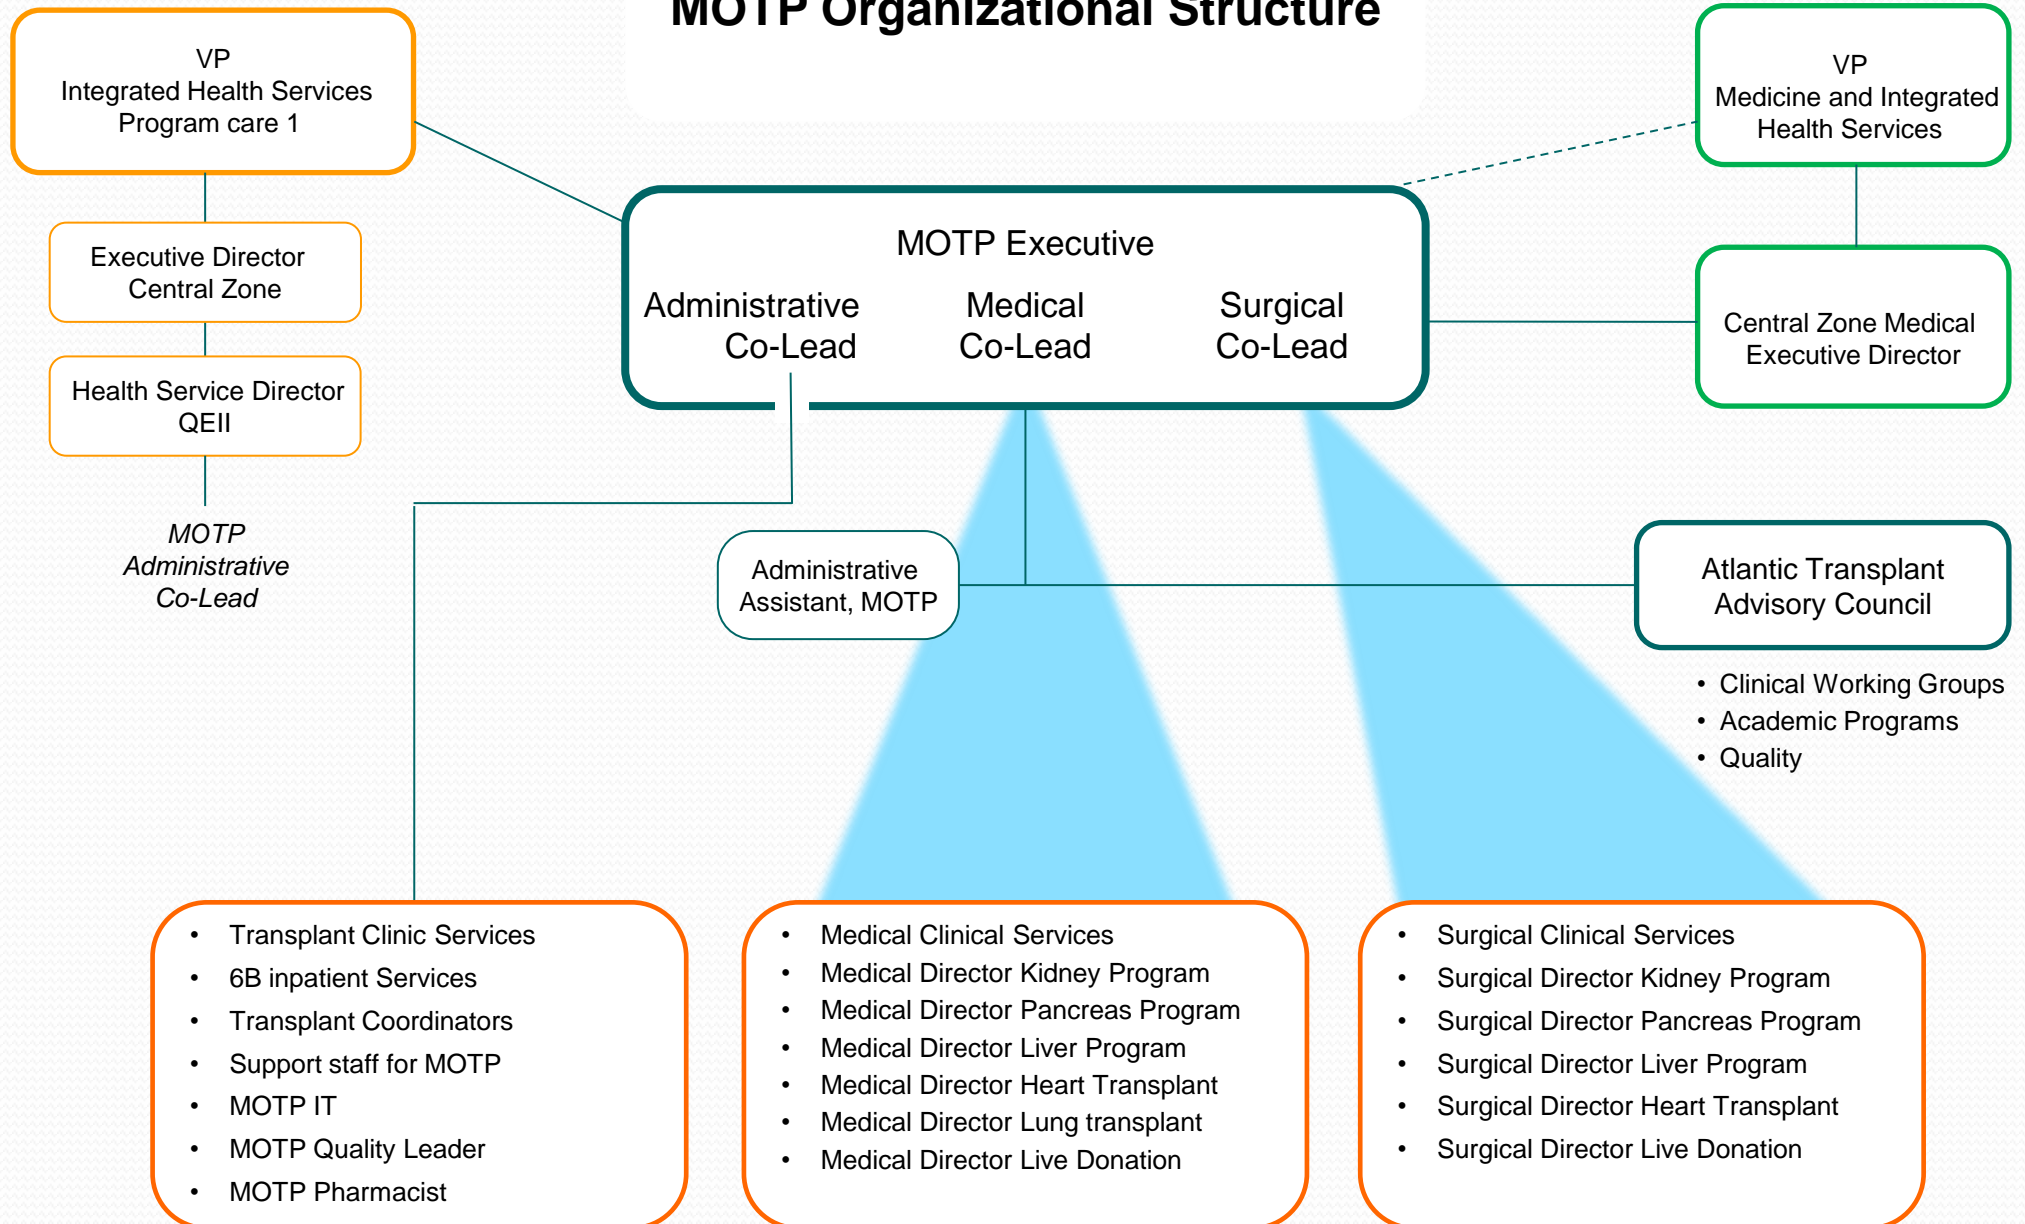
MOTP Organizational Structure

VP
Integrated Health Services
Program care 1

Executive Director
Central Zone

Health Service Director
QEII

MOTP
Administrative
Co-Lead

MOTP Executive
Administrative Co-Lead
Medical Co-Lead
Surgical Co-Lead

VP
Medicine and Integrated Health Services

Central Zone Medical Executive Director

Administrative Assistant, MOTP

Atlantic Transplant Advisory Council

- Clinical Working Groups
- Academic Programs
- Quality

- Transplant Clinic Services
- 6B inpatient Services
- Transplant Coordinators
- Support staff for MOTP
- MOTP IT
- MOTP Quality Leader
- MOTP Pharmacist

- Medical Clinical Services
- Medical Director Kidney Program
- Medical Director Pancreas Program
- Medical Director Liver Program
- Medical Director Heart Transplant
- Medical Director Lung transplant
- Medical Director Live Donation

- Surgical Clinical Services
- Surgical Director Kidney Program
- Surgical Director Pancreas Program
- Surgical Director Liver Program
- Surgical Director Heart Transplant
- Surgical Director Live Donation